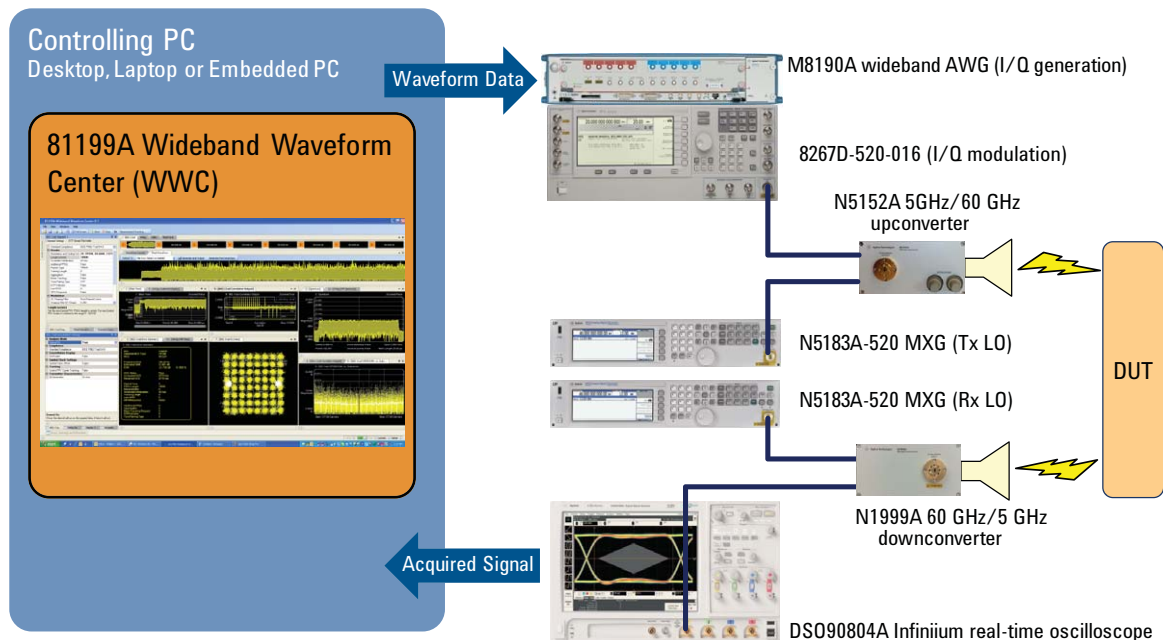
Controlling PC
Desktop, Laptop or Embedded PC

81199A Wideband Waveform Center (WWC)

Waveform Data

M8190A wideband AWG (I/Q generation)

8267D-520-016 (I/Q modulation)

N5152A 5GHz/60 GHz upconverter

N5183A-520 MXG (Tx LO)

N5183A-520 MXG (Rx LO)

DUT

N1999A 60 GHz/5 GHz downconverter

Acquired Signal

DSO90804A Infiniium real-time oscilloscope